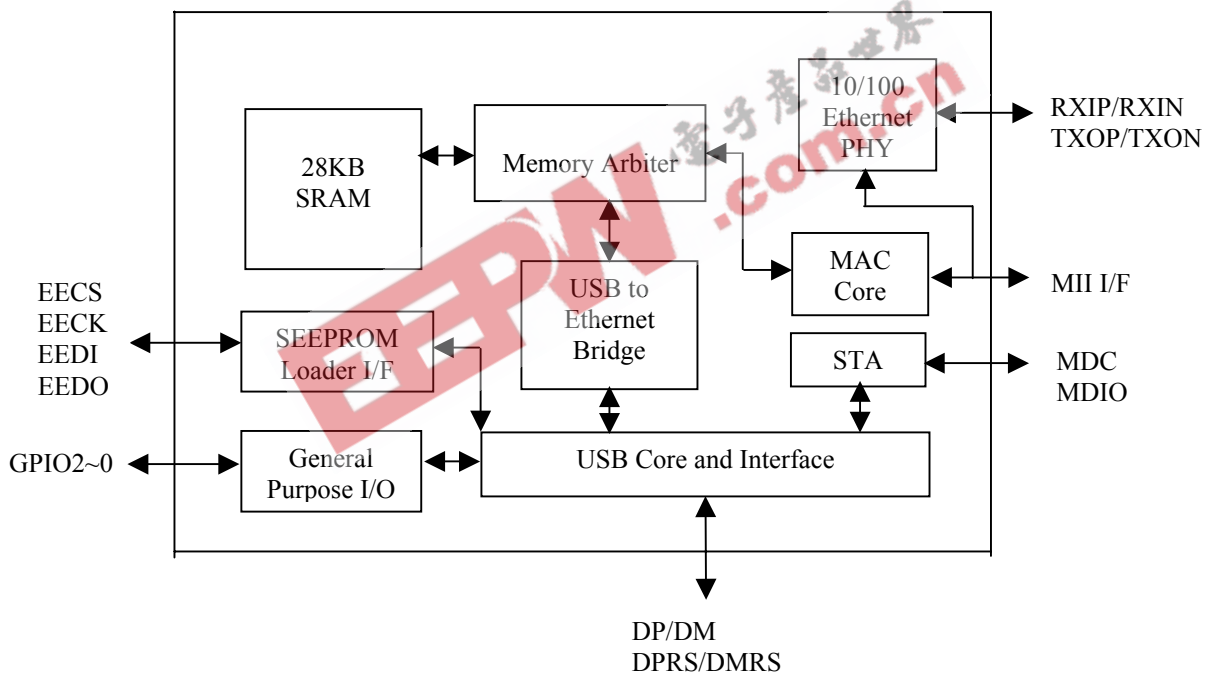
28KB
SRAM

Memory Arbiter

10/100
Ethernet
PHY

RXIP/RXIN
TXOP/TXON

电子产品世界
EEPW
.com.cn

MAC
Core

MII I/F

USB to
Ethernet
Bridge

EECS
EECK
EEDI
EEDO

SEEPROM
Loader I/F

STA

MDC
MDIO

GPIO2~0

General
Purpose I/O

USB Core and Interface

DP/DM
DPRS/DMRS